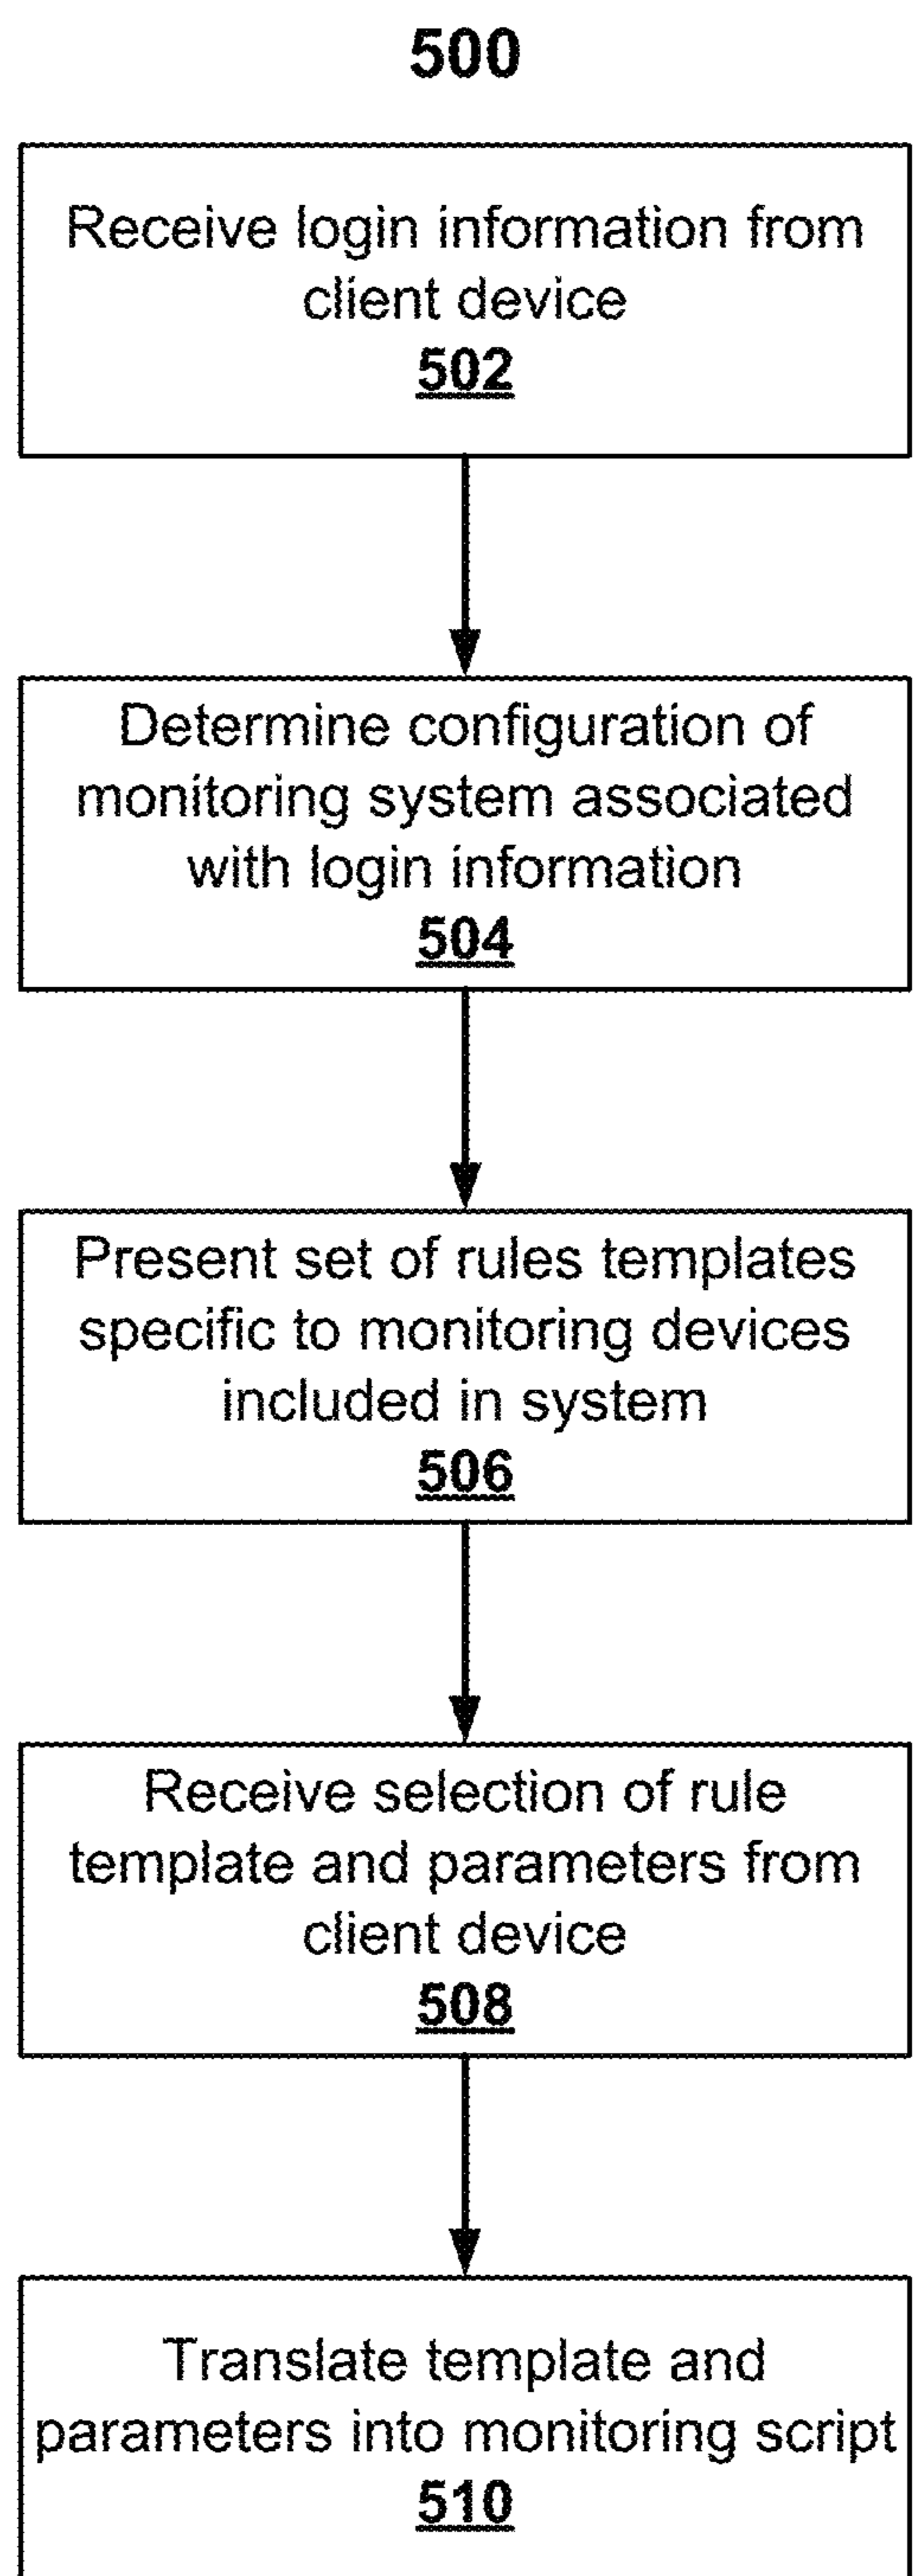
500

Receive login information from client device
502

Determine configuration of monitoring system associated with login information
504

Present set of rules templates specific to monitoring devices included in system
506

Receive selection of rule template and parameters from client device
508

Translate template and parameters into monitoring script
510